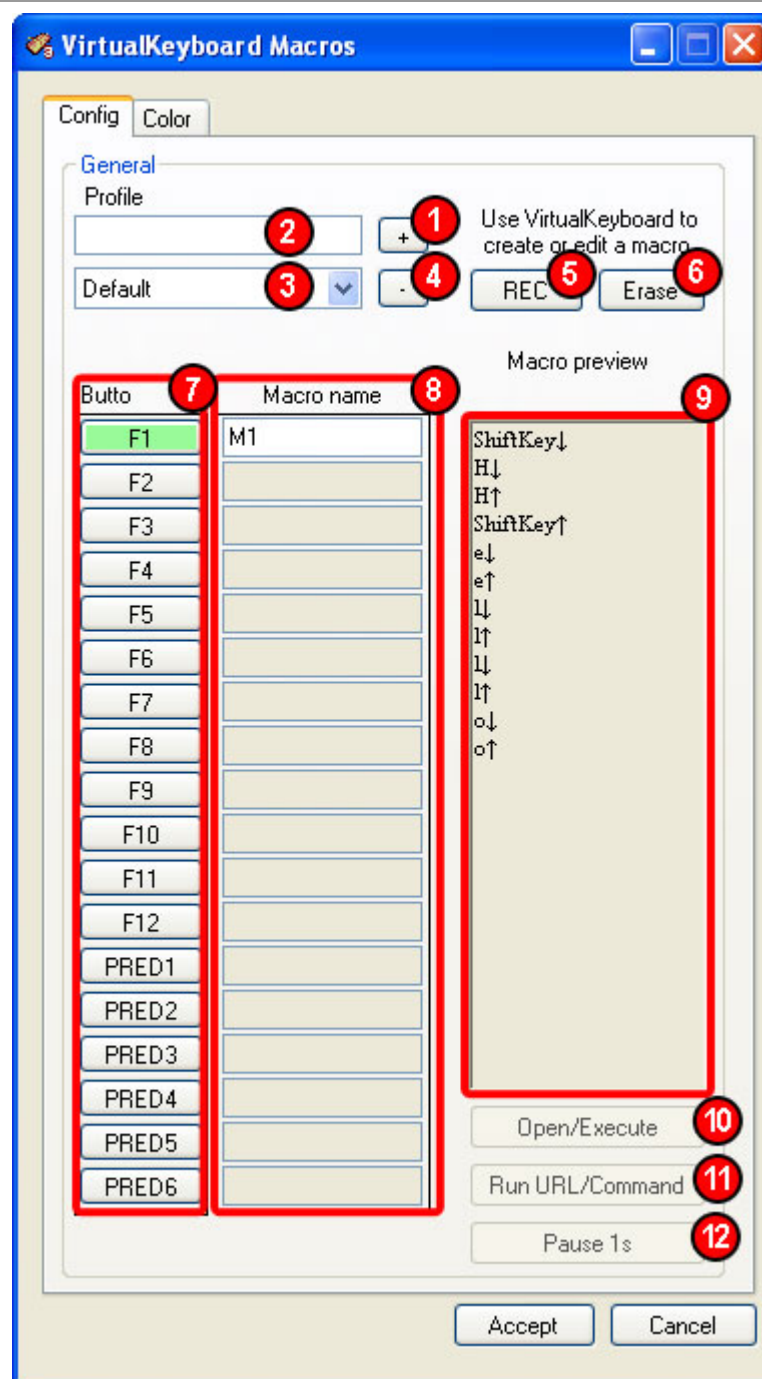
VirtualKeyboard Macros

Config | Color

General
Profile

2
+ 1
Use VirtualKeyboard to create or edit a macro
Default 3
- 4
REC 5
Erase 6

Macro preview

Butto 7
Macro name 8
9

F1
M1
F2
F3
F4
F5
F6
F7
F8
F9
F10
F11
F12
PRED1
PRED2
PRED3
PRED4
PRED5
PRED6

ShiftKey↓
H↓
H↑
ShiftKey↑
e↓
e↑
l↓
l↑
l↓
l↑
o↓
o↑

Open/Execute 10
Run URL/Command 11
Pause 1s 12

Accept
Cancel